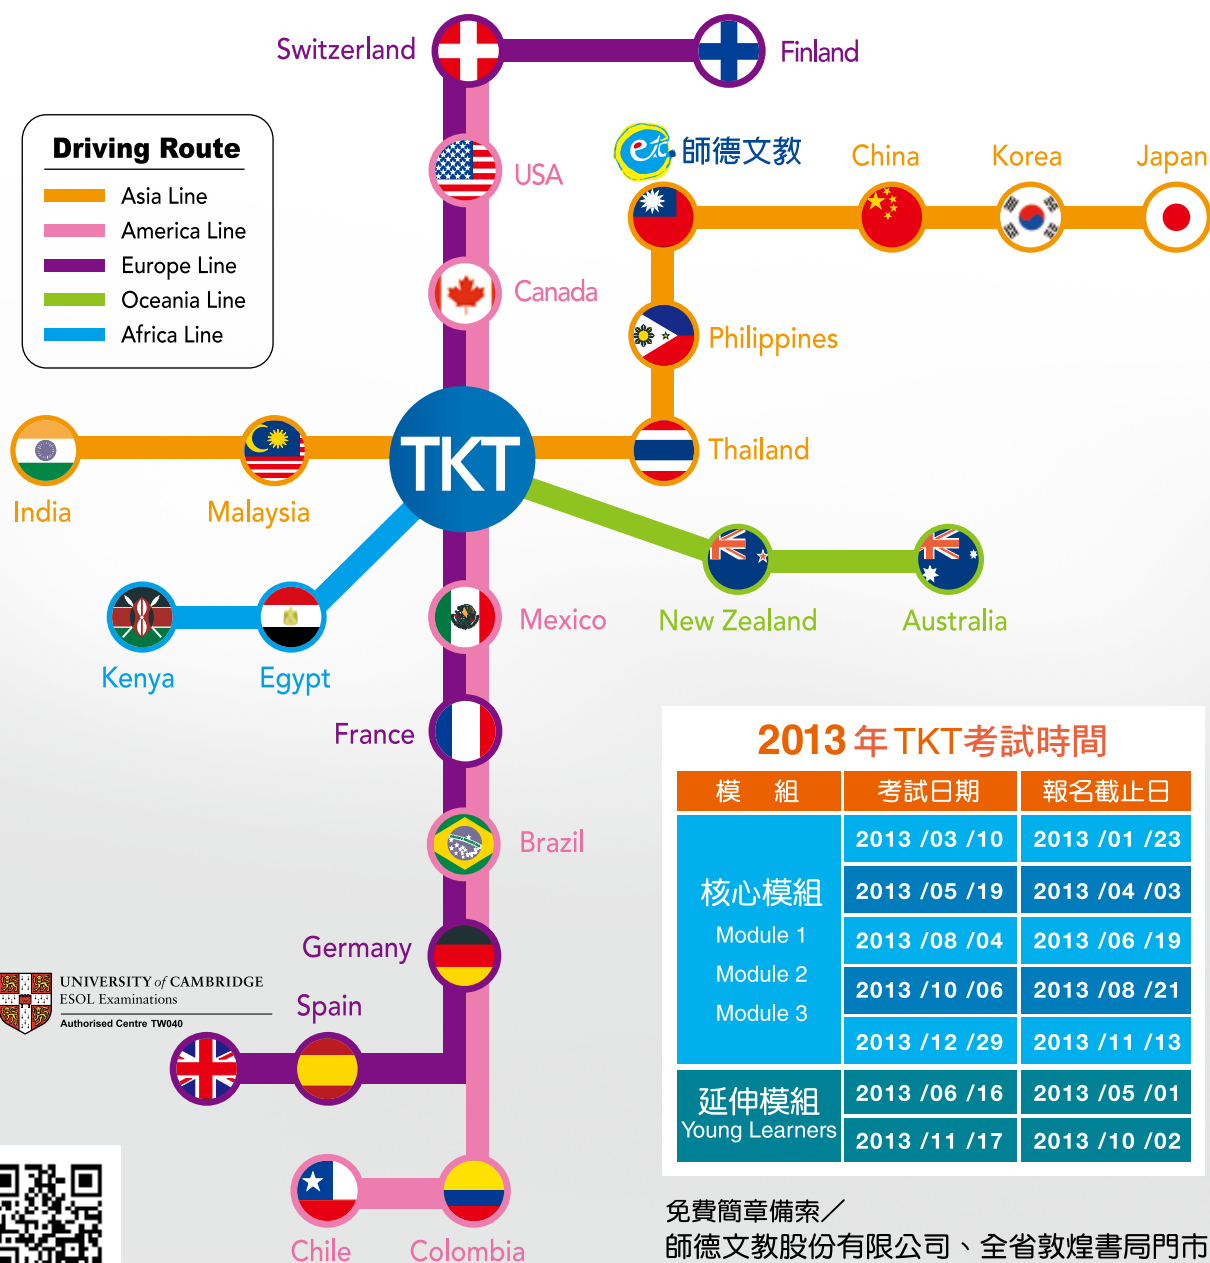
Switzerland
Finland

Driving Route
Asia Line
America Line
Europe Line
Oceania Line
Africa Line

USA
師德文教
China
Korea
Japan
Canada
Philippines
Thailand
TKT
India
Malaysia
Kenya
Egypt
Mexico
New Zealand
Australia
France
Brazil
Germany
Spain
Chile
Colombia

UNIVERSITY of CAMBRIDGE
ESOL Examinations
Authorised Centre TW040

2013年TKT考試時間

| 模 組 | 考試日期 | 報名截止日 |
|---|---|---|
| 核心模組 Module 1 Module 2 Module 3 | 2013 /03 /10 | 2013 /01 /23 |
| | 2013 /05 /19 | 2013 /04 /03 |
| | 2013 /08 /04 | 2013 /06 /19 |
| | 2013 /10 /06 | 2013 /08 /21 |
| | 2013 /12 /29 | 2013 /11 /13 |
| 延伸模組 Young Learners | 2013 /06 /16 | 2013 /05 /01 |
| | 2013 /11 /17 | 2013 /10 /02 |

免費簡章備索／
師德文教股份有限公司、全省敦煌書局門市